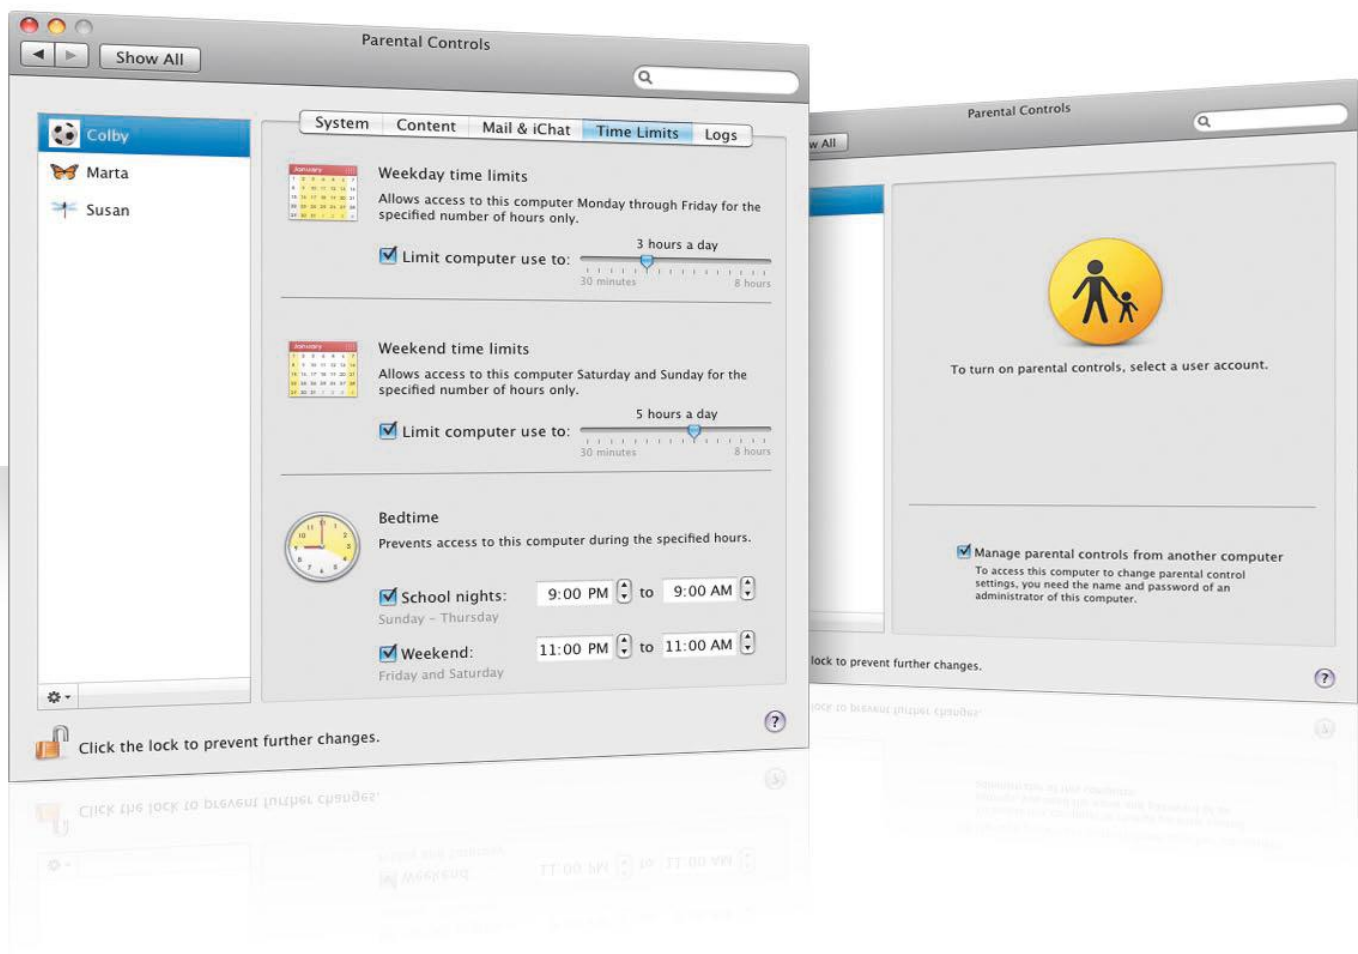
Parental Controls

Show All

Colby
Marta
Susan

System | Content | Mail & iChat | Time Limits | Logs

Weekday time limits
Allows access to this computer Monday through Friday for the specified number of hours only.

3 hours a day
Limit computer use to:
30 minutes 8 hours

Weekend time limits
Allows access to this computer Saturday and Sunday for the specified number of hours only.

5 hours a day
Limit computer use to:
30 minutes 8 hours

Bedtime
Prevents access to this computer during the specified hours.

School nights: 9:00 PM to 9:00 AM
Sunday – Thursday

Weekend: 11:00 PM to 11:00 AM
Friday and Saturday

?

Click the lock to prevent further changes.

Parental Controls

w All

To turn on parental controls, select a user account.

Manage parental controls from another computer
To access this computer to change parental control settings, you need the name and password of an administrator of this computer.

lock to prevent further changes.

?